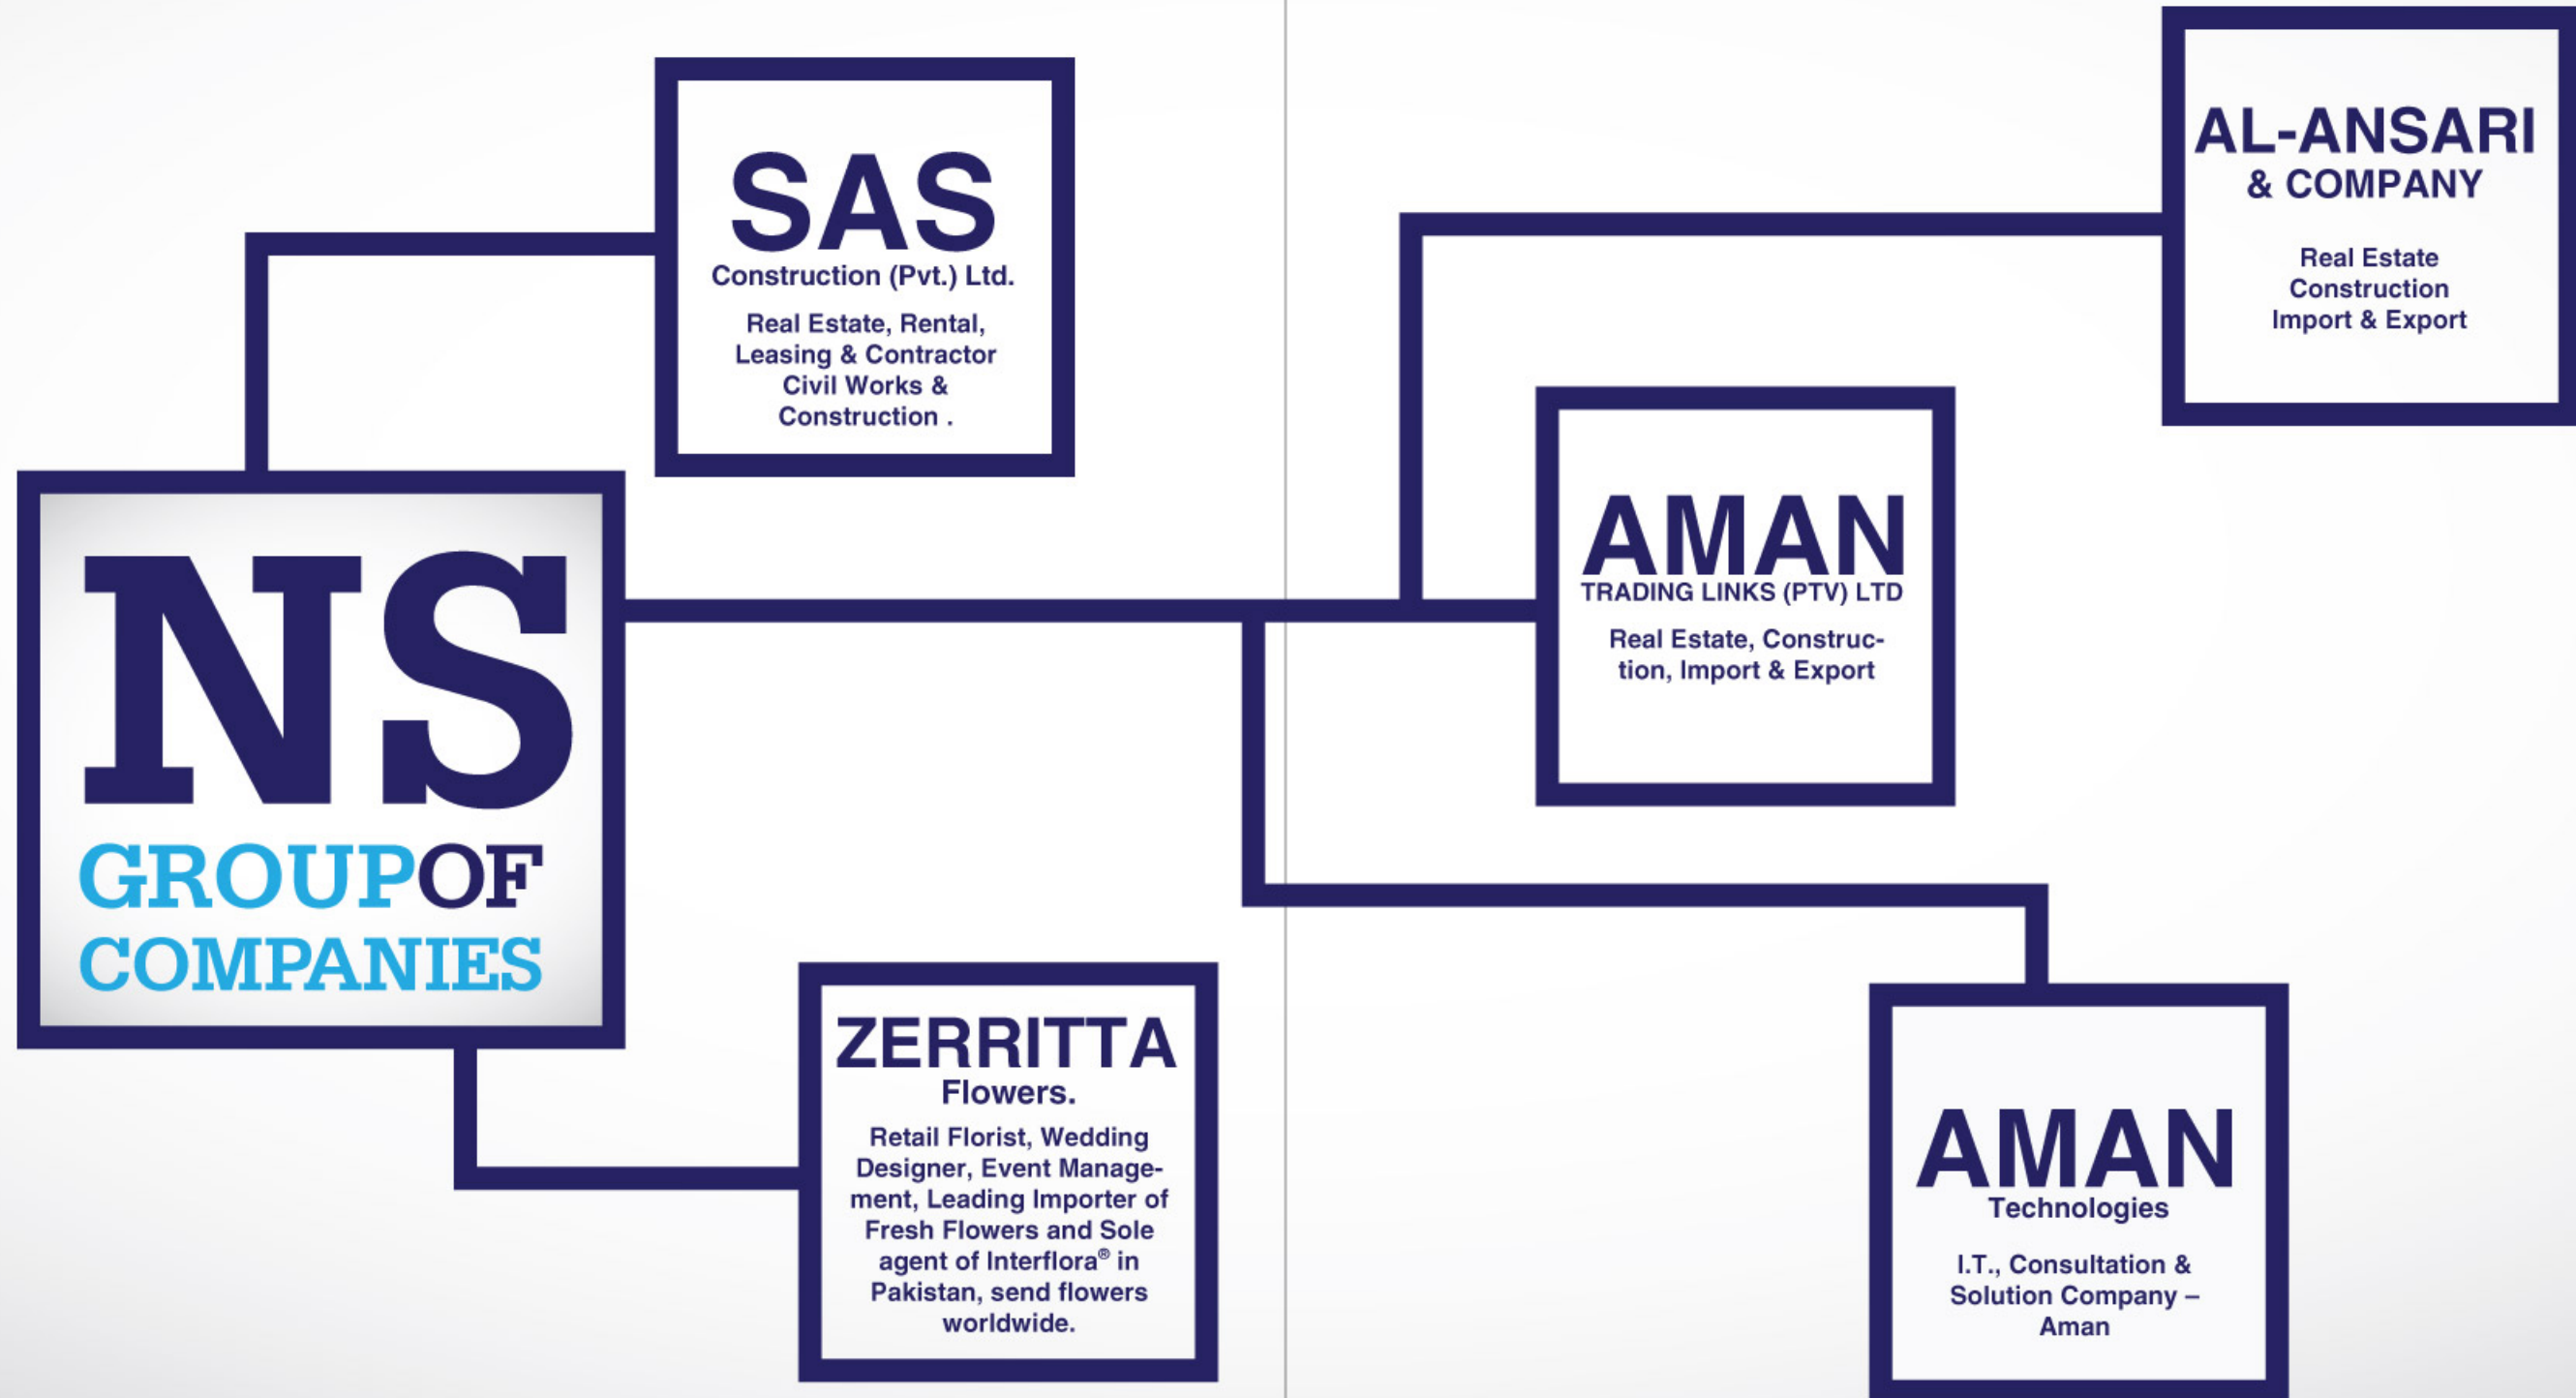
SAS
Construction (Pvt.) Ltd.
Real Estate, Rental, Leasing & Contractor Civil Works & Construction .

AL-ANSARI
& COMPANY
Real Estate
Construction
Import & Export

NS
GROUPOF
COMPANIES

AMAN
TRADING LINKS (PTV) LTD
Real Estate, Construction, Import & Export

ZERRITTA
Flowers.
Retail Florist, Wedding Designer, Event Management, Leading Importer of Fresh Flowers and Sole agent of Interflora® in Pakistan, send flowers worldwide.

AMAN
Technologies
I.T., Consultation & Solution Company – Aman